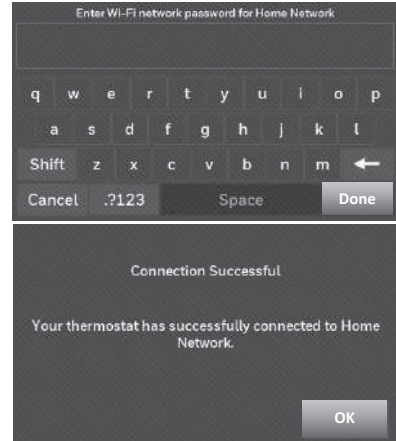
Enter Wi-Fi network password for Home Network

q w e r t y u i o p

a s d f g h j k l

Shift z x c v b n m ←

Cancel .?123 Space Done

Connection Successful

Your thermostat has successfully connected to Home Network.

OK